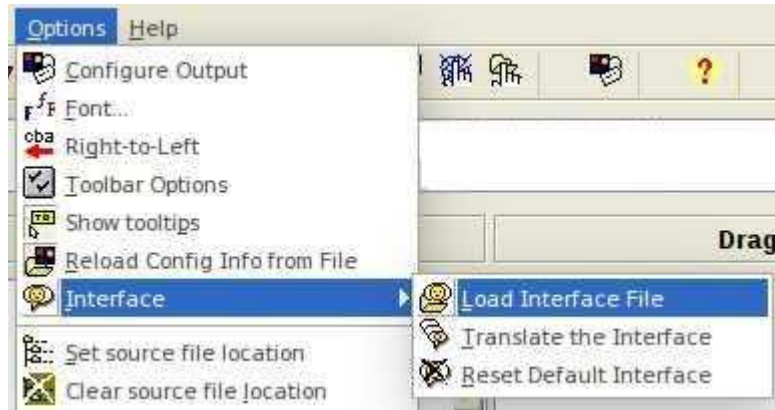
Options Help

Configure Output
Font...
Right-to-Left
Toolbar Options
Show tooltips
Reload Config Info from File
Interface
Set source file location
Clear source file location

Load Interface File
Translate the Interface
Reset Default Interface

Drag